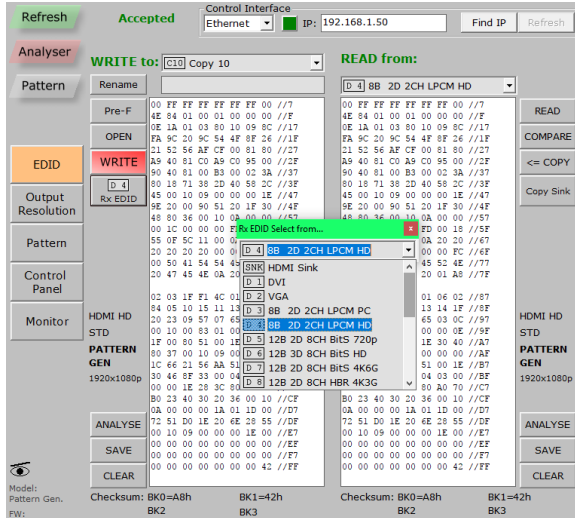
Refresh
Accepted
Control Interface
Ethernet
IP: 192.168.1.50
Find IP
Refresh
Analyser
Pattern
WRITE to: C10 Copy 10
READ from:
D 4 8B 2D 2CH LPCM HD
Rename
Pre-F
OPEN
WRITE
D 4
Rx EDID
READ
COMPARE
<= COPY
Copy Sink
EDID
Output Resolution
Pattern
Control Panel
Monitor

00 FF FF FF FF FF FF 00 //7
4E 84 01 00 01 00 00 00 //F
0E 1A 01 03 80 10 09 8C //17
FA 9C 20 9C 54 4F 8F 26 //1F
21 52 56 AF CF 00 81 80 //27
A9 40 81 C0 A9 C0 95 00 //2F
90 40 81 00 B3 00 02 3A //37
80 18 71 38 2D 40 58 2C //3F
45 00 10 09 00 00 00 1E //47
9E 20 00 90 51 20 1F 30 //4F
48 80 36 00 10 0A 00 00 //57
00 1C 00 00 00 F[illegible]
55 0F 5C 11 00 0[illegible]
20 20 20 20 00 0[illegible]
00 50 41 54 54 4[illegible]
20 47 45 4E 0A 2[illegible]

02 03 1F F1 4C 0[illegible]
84 05 10 15 11 1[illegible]
20 23 09 57 07 6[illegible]
00 10 00 83 01 0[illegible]
1F 00 80 51 00 1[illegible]
80 37 00 10 09 0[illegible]
1C 66 21 56 AA 5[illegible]
30 46 8F 33 00 0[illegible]
2B 00 10 09 00 0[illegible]
B0 23 40 30 20 36 00 10 //CF
0A 00 00 00 1A 01 1D 00 //D7
72 51 D0 1E 20 6E 28 55 //DF
00 10 09 00 00 00 1E 00 //E7
00 00 00 00 00 00 00 00 //EF
00 00 00 00 00 00 00 00 //F7
00 00 00 00 00 00 42 //FF

00 FF FF FF FF FF FF 00 //7
4E 84 01 00 01 00 00 00 //F
0E 1A 01 03 80 10 09 8C //17
FA 9C 20 9C 54 4F 8F 26 //1F
21 52 56 AF CF 00 81 80 //27
A9 40 81 C0 A9 C0 95 00 //2F
90 40 81 00 B3 00 02 3A //37
80 18 71 38 2D 40 58 2C //3F
45 00 10 09 00 00 00 1E //47
9E 20 00 90 51 20 1F 30 //4F
48 80 36 00 10 0A 00 00 //57
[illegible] FD 00 18 //5F
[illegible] 20 20 //67
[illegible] 00 FC //6F
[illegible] 52 4E //77
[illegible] 01 A8 //7F

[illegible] 01 06 02 //87
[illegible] 13 14 1F //8F
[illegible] 03 0C 00 //97
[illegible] 00 0E //9F
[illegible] 1E 30 40 //A7
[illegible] 00 0F //AF
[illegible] 2C 46 //B7
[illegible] 01 1D //BF
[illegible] A0 70 //C7
B0 23 40 30 20 36 00 10 //CF
0A 00 00 00 1A 01 1D 00 //D7
72 51 D0 1E 20 6E 28 55 //DF
00 10 09 00 00 00 1E 00 //E7
00 00 00 00 00 00 00 00 //EF
00 00 00 00 00 00 00 00 //F7
00 00 00 00 00 00 42 //FF

Rx EDID Select from...
x
D 4 8B 2D 2CH LPCM HD
SNK HDMI Sink
D 1 DVI
D 2 VGA
D 3 8B 2D 2CH LPCM PC
D 4 8B 2D 2CH LPCM HD
D 5 12B 2D 8CH BitS 720p
D 6 12B 3D 8CH BitS HD
D 7 12B 2D 8CH BitS 4K6G
D 8 12B 2D 8CH HBR 4K3G

HDMI HD
STD
PATTERN GEN
1920x1080p
HDMI HD
STD
PATTERN GEN
1920x1080p
ANALYSE
SAVE
CLEAR
ANALYSE
SAVE
CLEAR
Model:
Pattern Gen.
FW:
Checksum: BK0=A8h
BK1=42h
BK2
BK3
Checksum: BK0=A8h
BK1=42h
BK2
BK3